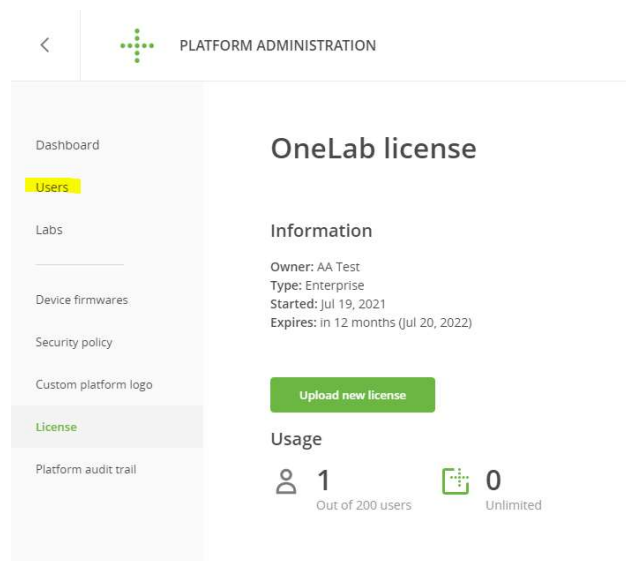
<

PLATFORM ADMINISTRATION

Dashboard

Users

Labs

Device firmwares

Security policy

Custom platform logo

License

Platform audit trail

OneLab license

Information

Owner: AA Test
Type: Enterprise
Started: Jul 19, 2021
Expires: in 12 months (Jul 20, 2022)

Upload new license

Usage

1
Out of 200 users

0
Unlimited